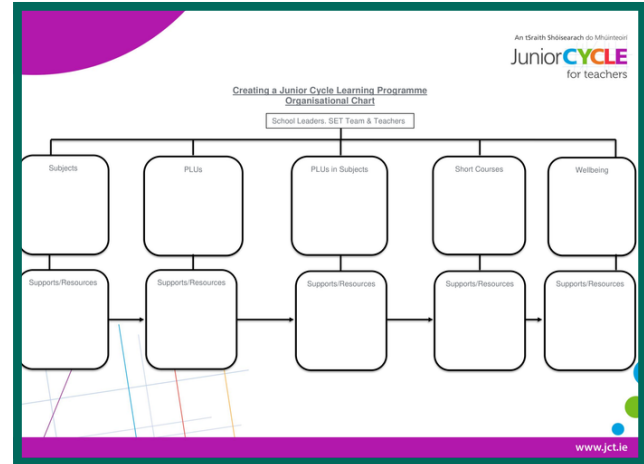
An tSraith Shóisearach do Mhúinteoirí
Junior CYCLE for teachers

Creating a Junior Cycle Learning Programme
Organisational Chart

School Leaders, SET Team & Teachers

Subjects

PLUs

PLUs in Subjects

Short Courses

Wellbeing

Supports/Resources

Supports/Resources

Supports/Resources

Supports/Resources

Supports/Resources

www.jct.ie